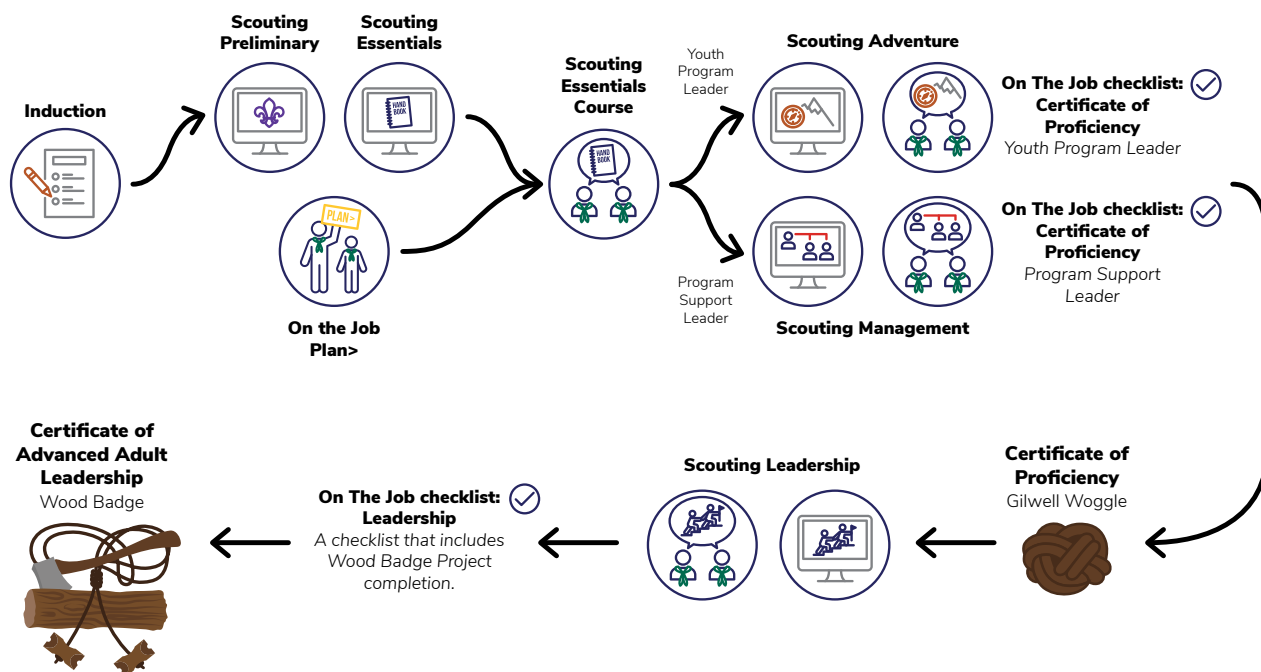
Induction

Scouting Preliminary

Scouting Essentials

HAND BOOK

PLAN>

On the Job Plan>

Scouting Essentials Course

HAND BOOK

Youth Program Leader

Program Support Leader

Scouting Adventure

Scouting Management

On The Job checklist: Certificate of Proficiency
Youth Program Leader

On The Job checklist: Certificate of Proficiency
Program Support Leader

Certificate of Proficiency
Gilwell Woggle

Scouting Leadership

On The Job checklist: Leadership
A checklist that includes Wood Badge Project completion.

Certificate of Advanced Adult Leadership
Wood Badge